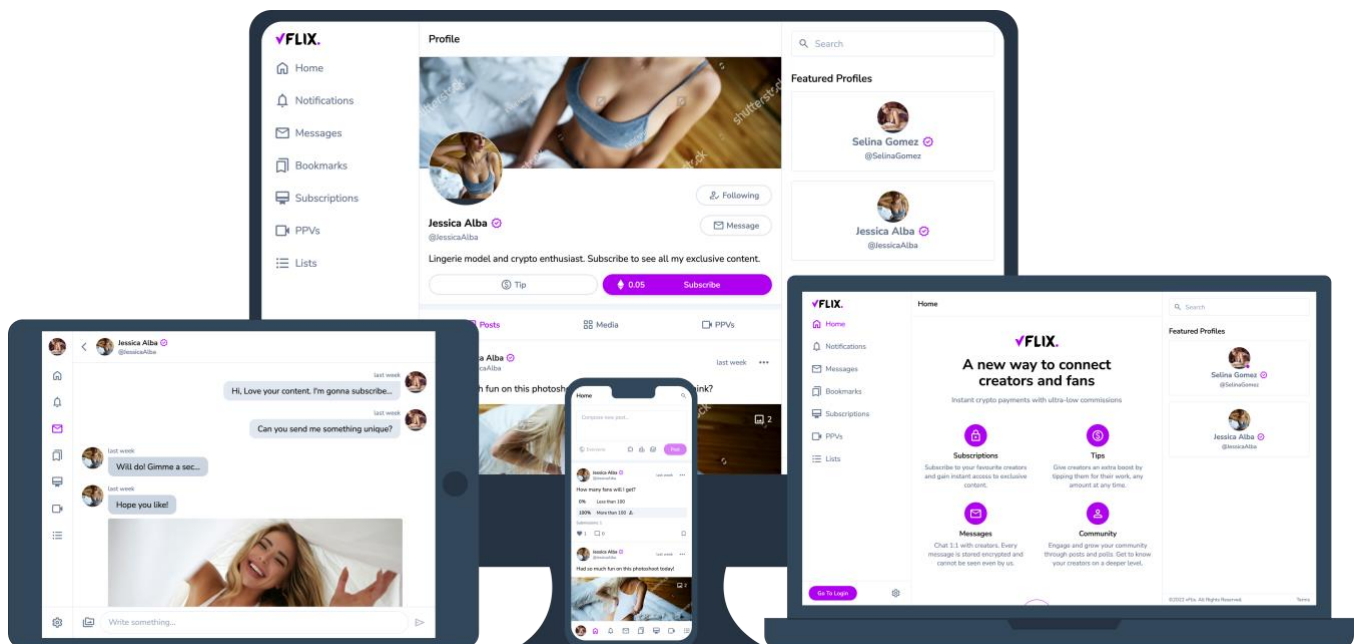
FLIX.

Home
Notifications
Messages
Bookmarks
Subscriptions
PPVs
Lists

Profile

shutterstock

Following
Message

Jessica Alba
@JessicaAlba

Lingerie model and crypto enthusiast. Subscribe to see all my exclusive content.

Tip
0.05 Subscribe

Posts
Media
PPVs

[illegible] Alba
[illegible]caAlba
last week

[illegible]h fun on this photosho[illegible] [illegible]ink?

2

Search

Featured Profiles

Selina Gomez
@SelinaGomez

Jessica Alba
@JessicaAlba

Jessica Alba
@JessicaAlba

last week
Hi, Love your content. I'm gonna subscribe...

last week
Can you send me something unique?

last week
Will do! Gimme a sec...

last week
Hope you like!

Write something...

Home
Compose new post...
Schedule
Post

Jessica Alba
@JessicaAlba
last week
How many fans will I get?
0% Less than 100
100% More than 100
Submissions: 1
1 0

Jessica Alba
@JessicaAlba
last week
Had so much fun on this photoshoot today!
2

FLIX.

Home
Notifications
Messages
Bookmarks
Subscriptions
PPVs
Lists

Go To Login

Home

FLIX.
A new way to connect creators and fans
Instant crypto payments with ultra-low commissions

Subscriptions
Subscribe to your favourite creators and gain instant access to exclusive content.

Tips
Give creators an extra boost by tipping them for their work, any amount at any time.

Messages
Chat 1:1 with creators. Every message is stored encrypted and cannot be seen even by us.

Community
Engage and grow your community through posts and polls. Get to know your creators on a deeper level.

Search

Featured Profiles

Selina Gomez
@SelinaGomez

Jessica Alba
@JessicaAlba

©2022 vFlix. All Rights Reserved.
Terms